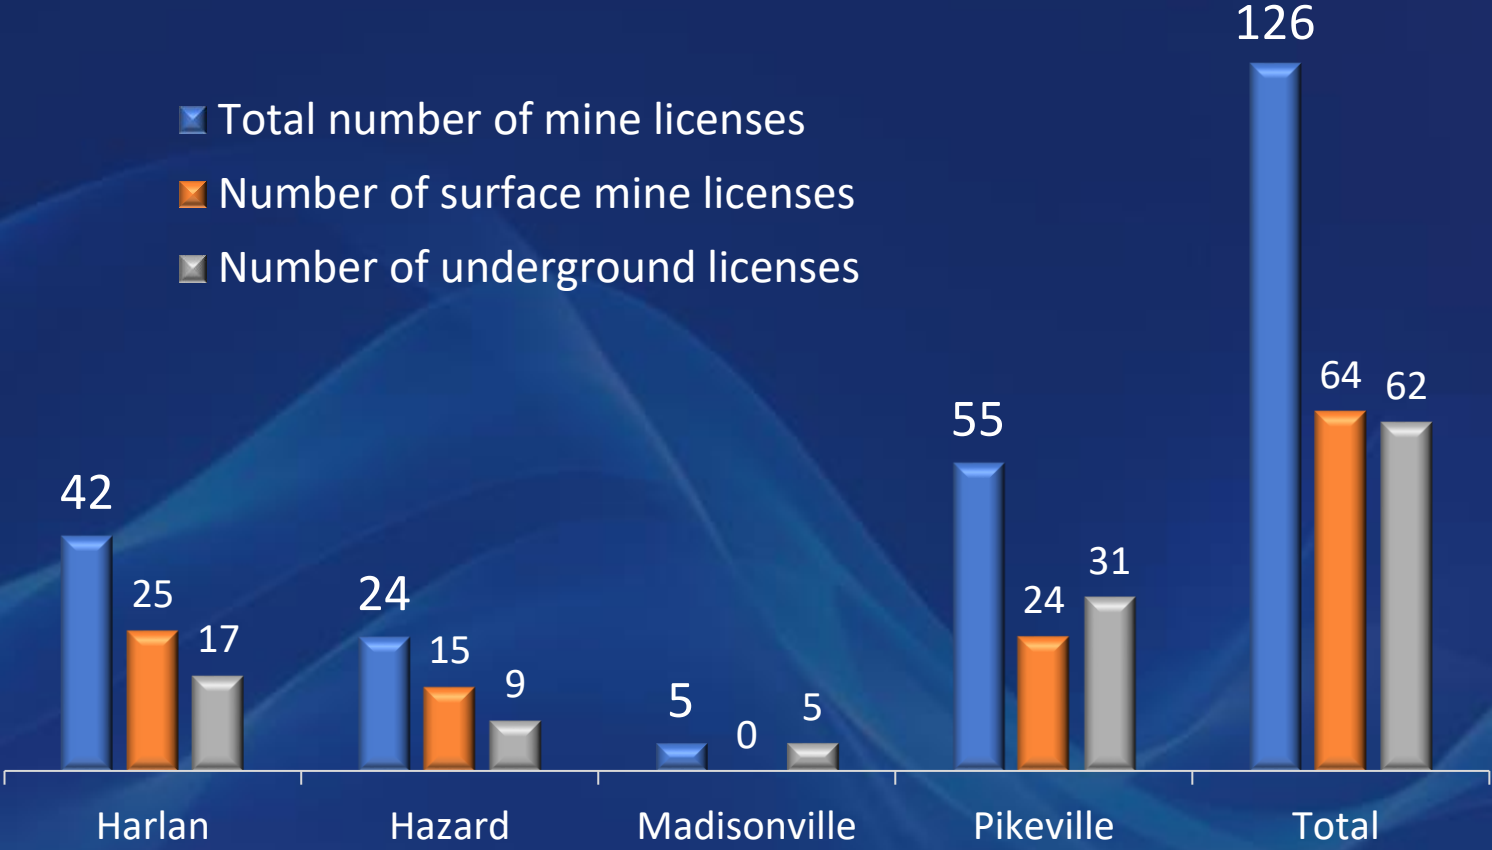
Total number of mine licenses
Number of surface mine licenses
Number of underground licenses

| | Total number of mine licenses | Number of surface mine licenses | Number of underground licenses |
|---|---|---|---|
| Harlan | 42 | 25 | 17 |
| Hazard | 24 | 15 | 9 |
| Madisonville | 5 | 0 | 5 |
| Pikeville | 55 | 24 | 31 |
| Total | 126 | 64 | 62 |